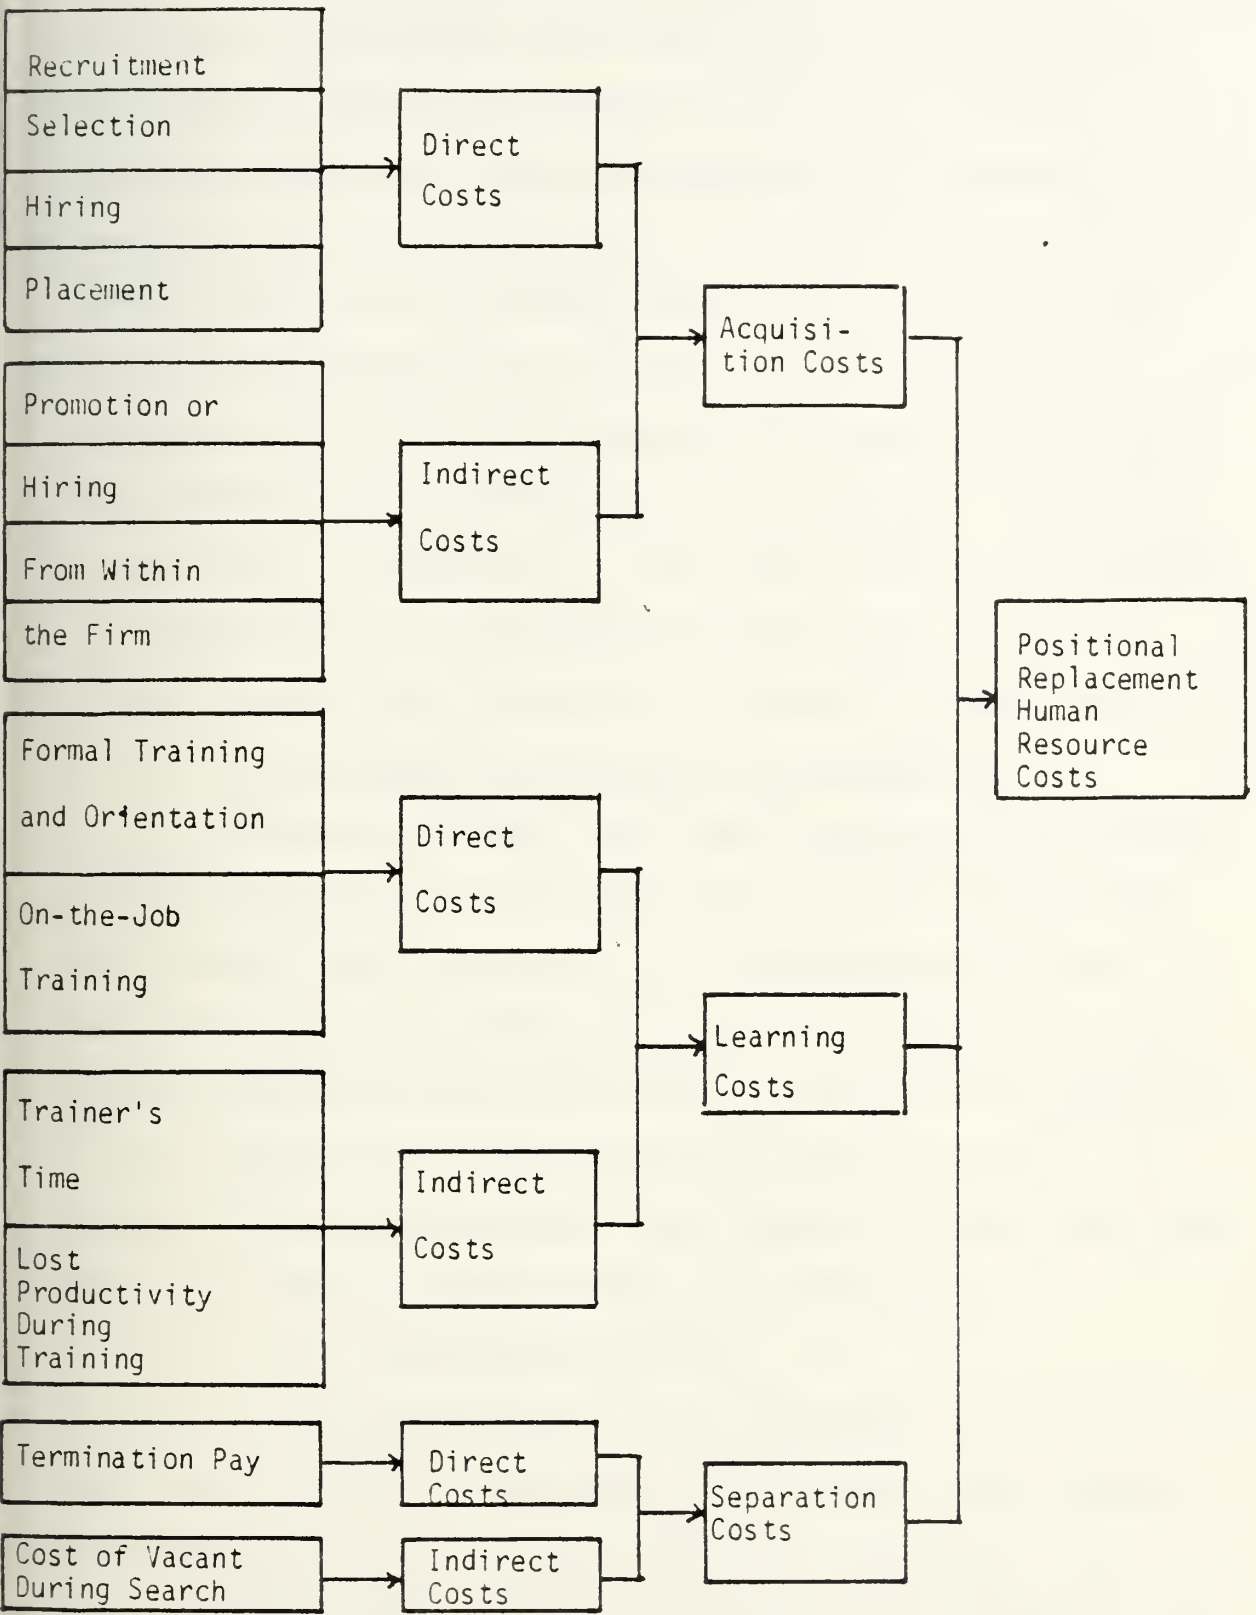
Recruitment
Selection
Hiring
Placement

Direct Costs

Promotion or
Hiring
From Within
the Firm

Indirect Costs

Acquisition Costs

Formal Training and Orientation
On-the-Job Training

Direct Costs

Trainer's Time
Lost Productivity During Training

Indirect Costs

Learning Costs

Positional Replacement Human Resource Costs

Termination Pay

Direct Costs

Cost of Vacant During Search

Indirect Costs

Separation Costs